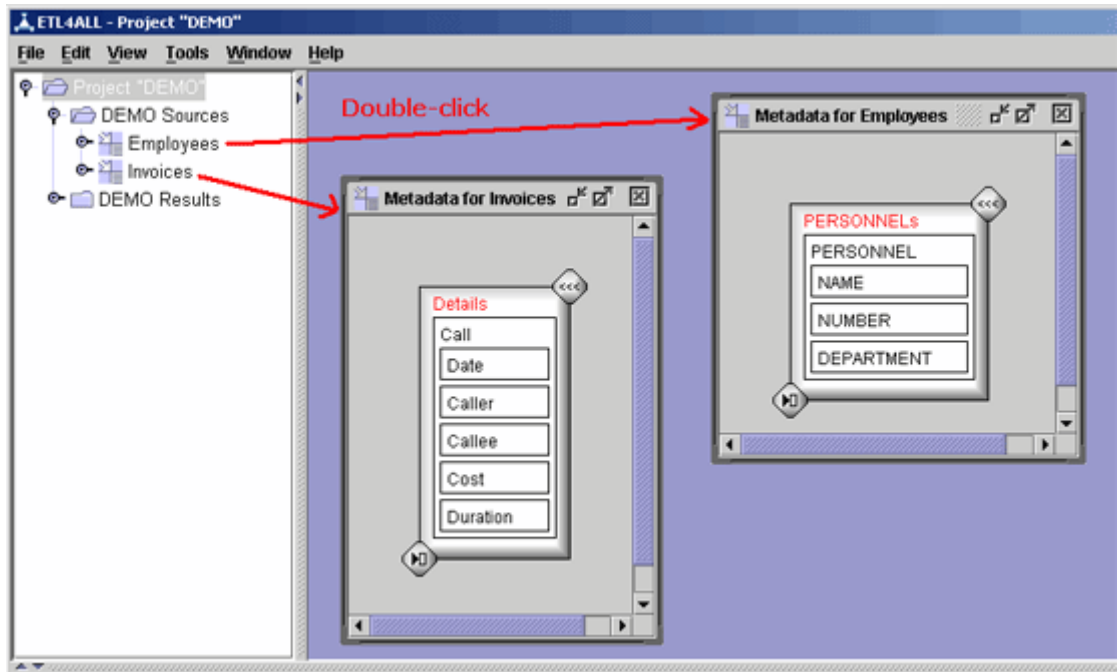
ETL4ALL - Project "DEMO"

File Edit View Tools Window Help

Project "DEMO"
DEMO Sources
Employees
Invoices
DEMO Results

Double-click

Metadata for Employees

<<<
PERSONNELs
PERSONNEL
NAME
NUMBER
DEPARTMENT

Metadata for Invoices

<<<
Details
Call
Date
Caller
Callee
Cost
Duration